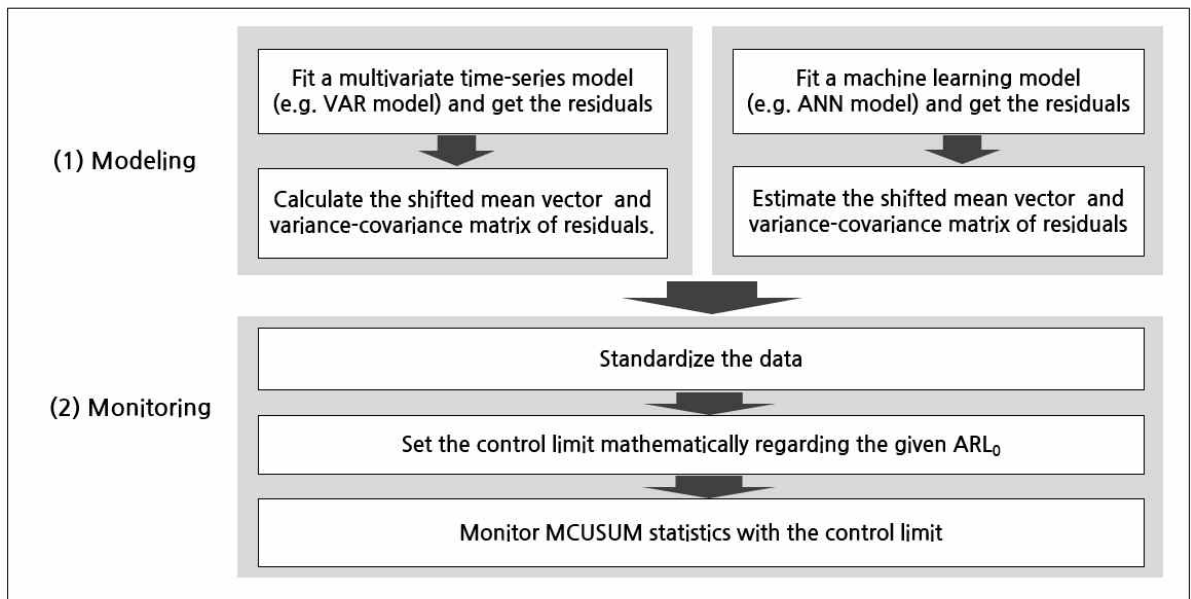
(1) Modeling

Fit a multivariate time-series model (e.g. VAR model) and get the residuals

Calculate the shifted mean vector and variance-covariance matrix of residuals.

Fit a machine learning model (e.g. ANN model) and get the residuals

Estimate the shifted mean vector and variance-covariance matrix of residuals

(2) Monitoring

Standardize the data

Set the control limit mathematically regarding the given $ARL_0$

Monitor MCUSUM statistics with the control limit